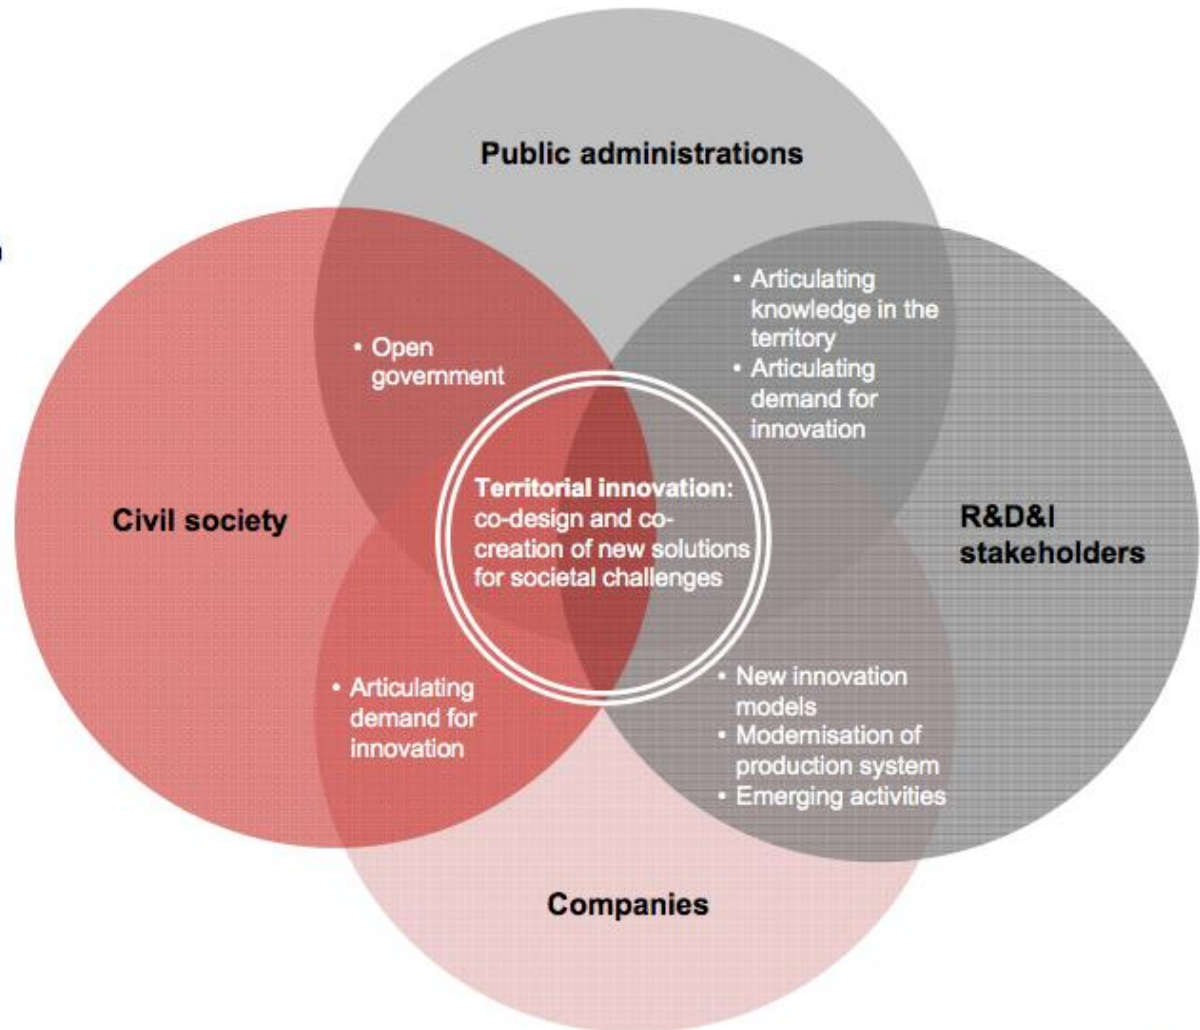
Public administrations

• Open government

• Articulating knowledge in the territory
• Articulating demand for innovation

Civil society

Territorial innovation: co-design and co-creation of new solutions for societal challenges

R&D&I stakeholders

• Articulating demand for innovation

• New innovation models
• Modernisation of production system
• Emerging activities

Companies